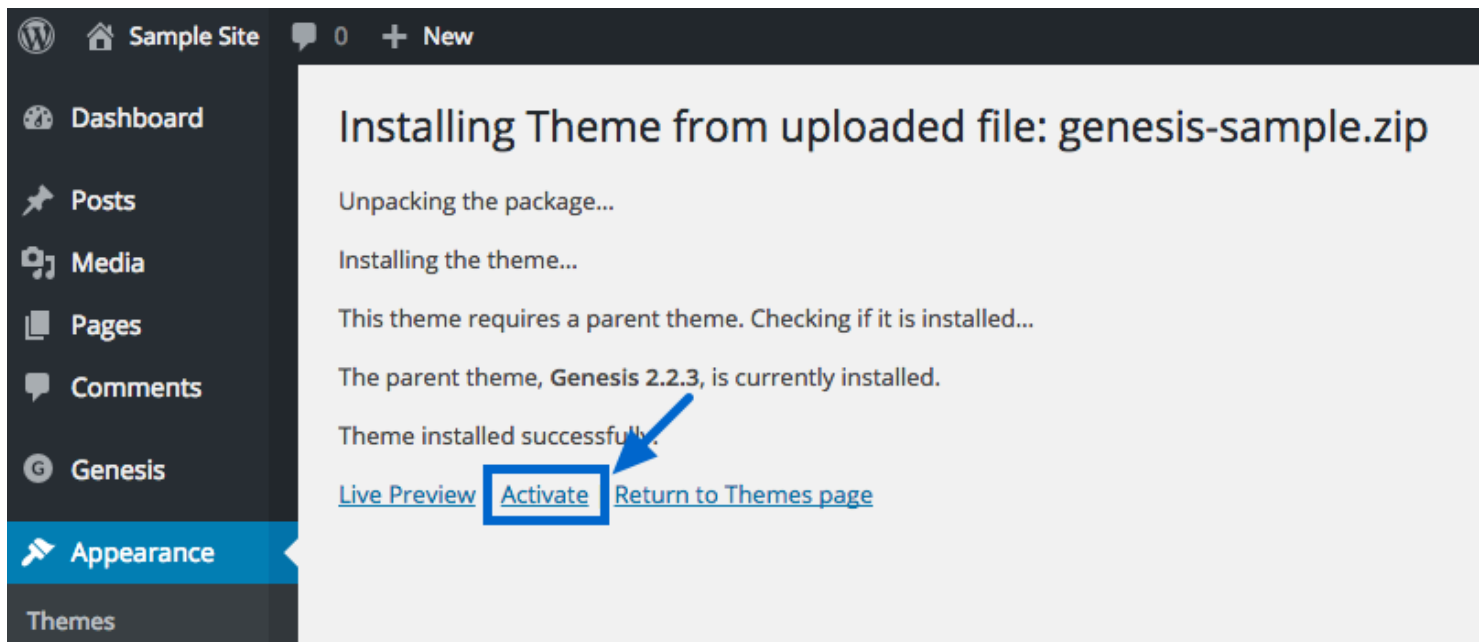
Sample Site 0 New

Dashboard

Posts

Media

Pages

Comments

Genesis

Appearance

Themes

Installing Theme from uploaded file: genesis-sample.zip

Unpacking the package...

Installing the theme...

This theme requires a parent theme. Checking if it is installed...

The parent theme, **Genesis 2.2.3**, is currently installed.

Theme installed successfu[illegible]

Live Preview Activate Return to Themes page